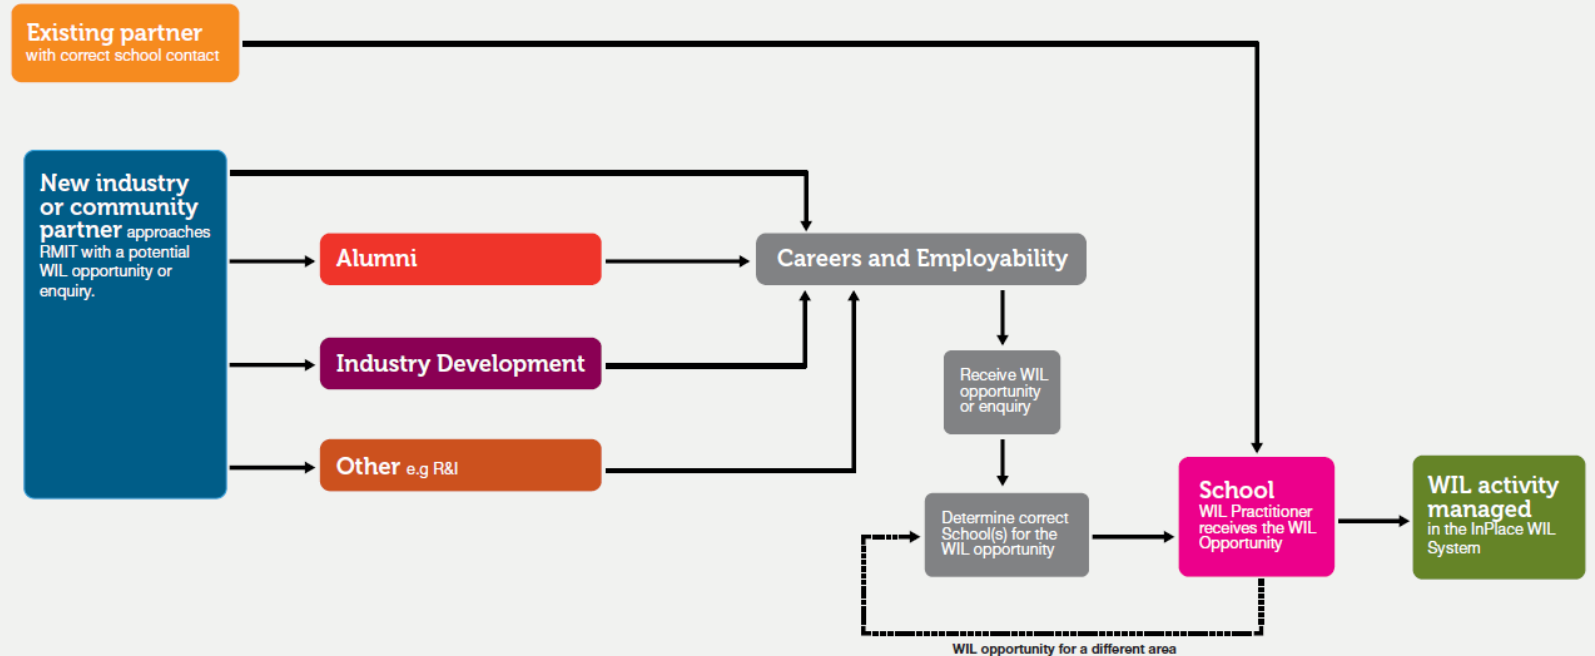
Existing partner
with correct school contact

New industry or community partner approaches RMIT with a potential WIL opportunity or enquiry.

Alumni

Industry Development

Other e.g R&I

Careers and Employability

Receive WIL opportunity or enquiry

Determine correct School(s) for the WIL opportunity

School
WIL Practitioner receives the WIL Opportunity

WIL activity managed
in the InPlace WIL System

WIL opportunity for a different area